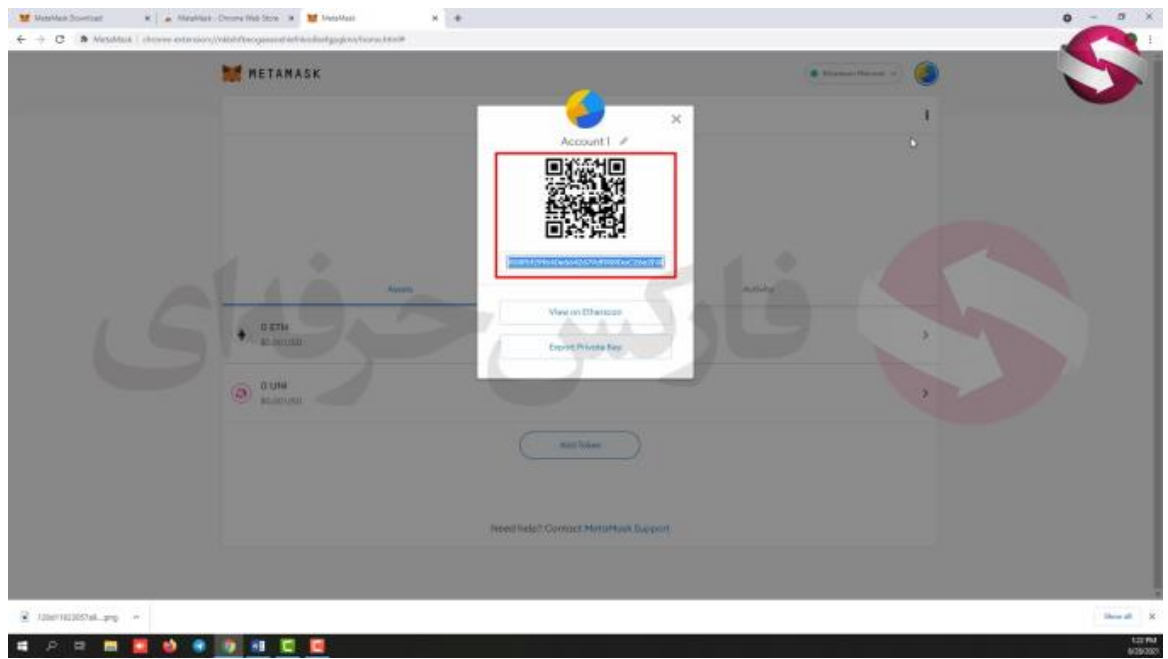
MetaMask Download | MetaMask - Chrome Web Store | MetaMask

METAMASK

Account 1

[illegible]

View on Etherscan

Export Private Key

Assets

Activity

0 ETH
$0.00 USD

0 UNI
$0.00 USD

Add Token

Need help? Contact MetaMask Support

فارکس حرفه‌ای

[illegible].png

Show all

1:22 PM
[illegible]